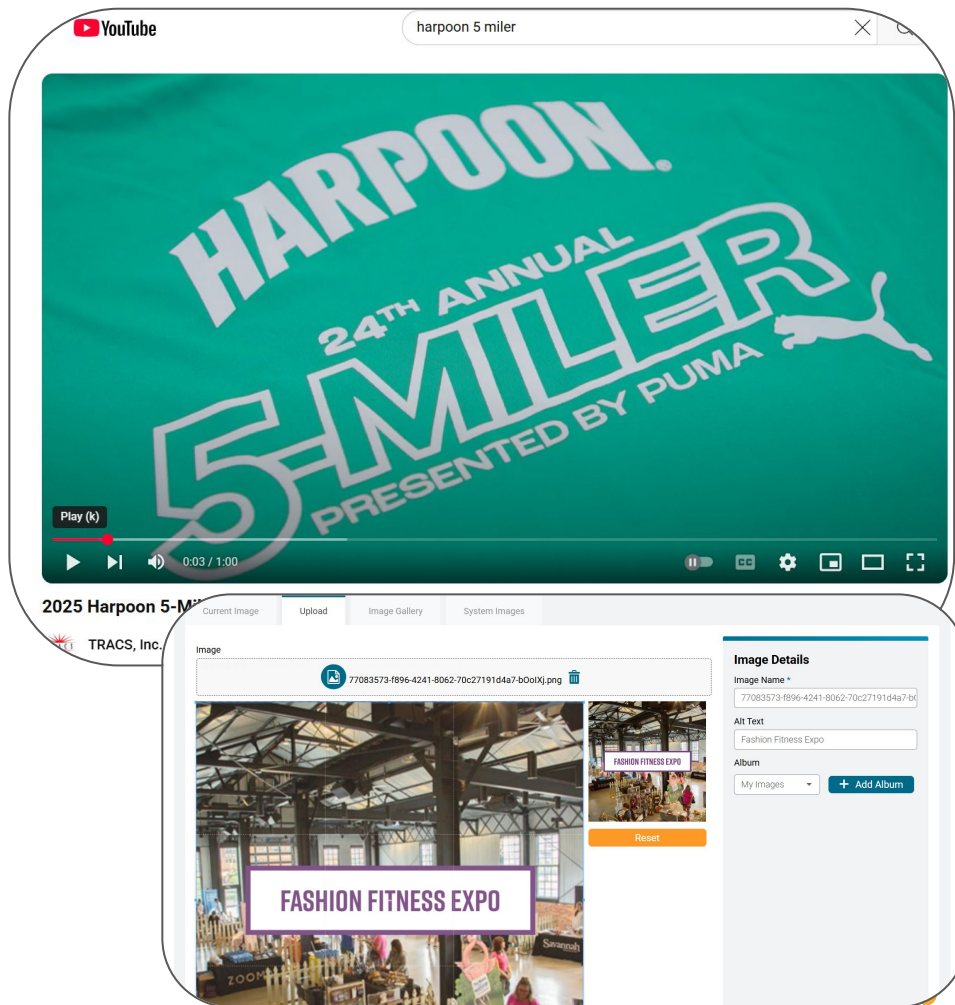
YouTube

harpoon 5 miler

HARPOON.
24TH ANNUAL
5-MILER
PRESENTED BY PUMA

Play (k)

0:03 / 1:00

2025 Harpoon 5-Mi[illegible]

TRACS, Inc.

Current Image | Upload | Image Gallery | System Images

Image

77083573-f896-4241-8062-70c27191d4a7-bOolXj.png

FASHION FITNESS EXPO

ZOOM

Savannah

FASHION FITNESS EXPO

Reset

Image Details

Image Name *

77083573-f896-4241-8062-70c27191d4a7-b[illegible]

Alt Text

Fashion Fitness Expo

Album

My Images

+ Add Album